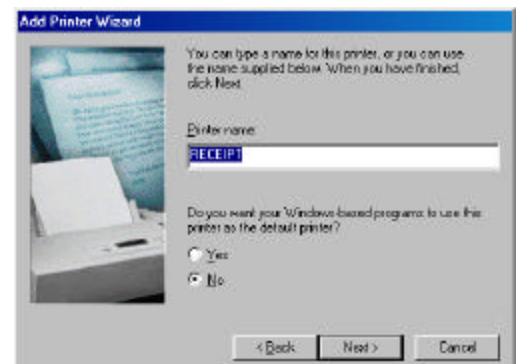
Add Printer Wizard

You can type a name for this printer, or you can use the name supplied below. When you have finished, click Next.

Printer name:

RECEIPT

Do you want your Windows-based programs to use this printer as the default printer?

Yes

No

< Back

Next >

Cancel